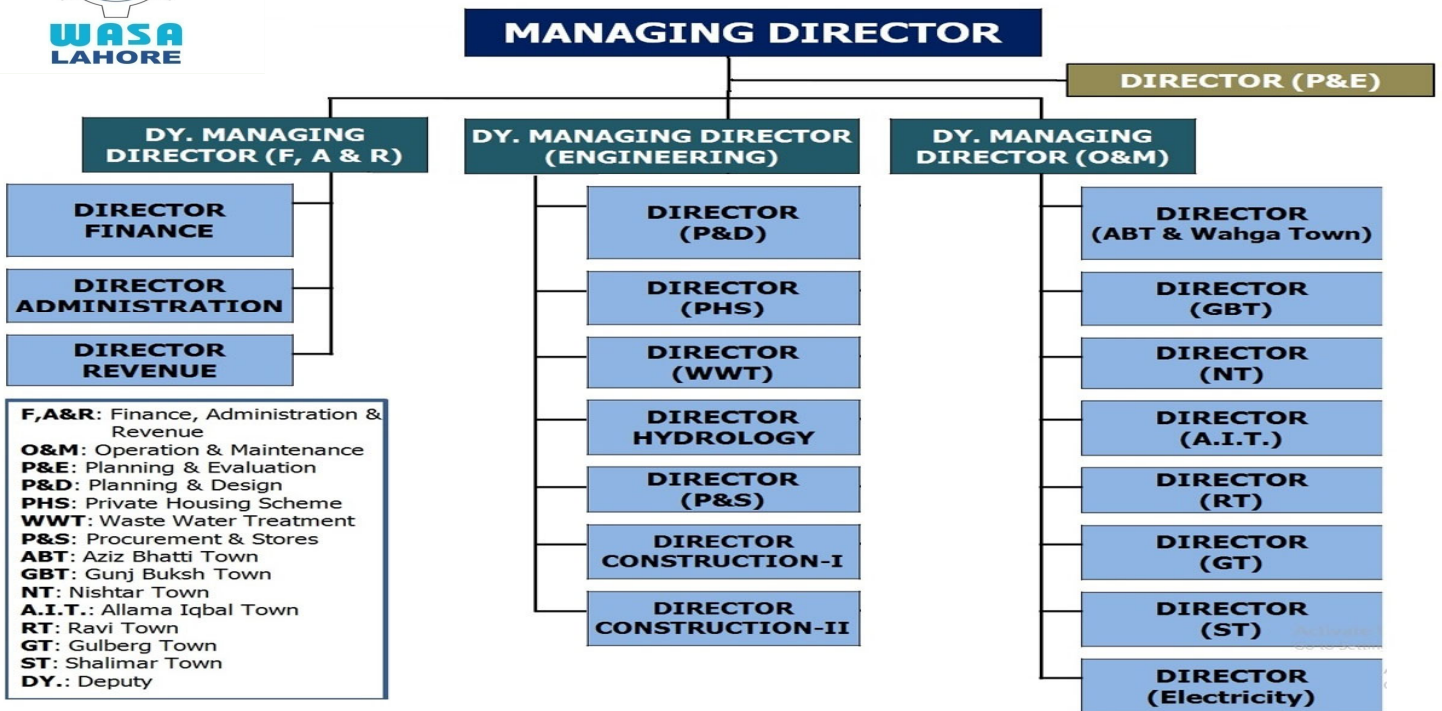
WASA
LAHORE

MANAGING DIRECTOR

DIRECTOR (P&E)

DY. MANAGING DIRECTOR (F, A & R)

DY. MANAGING DIRECTOR (ENGINEERING)

DY. MANAGING DIRECTOR (O&M)

DIRECTOR FINANCE

DIRECTOR ADMINISTRATION

DIRECTOR REVENUE

F,A&R: Finance, Administration & Revenue
O&M: Operation & Maintenance
P&E: Planning & Evaluation
P&D: Planning & Design
PHS: Private Housing Scheme
WWT: Waste Water Treatment
P&S: Procurement & Stores
ABT: Aziz Bhatti Town
GBT: Gunj Buksh Town
NT: Nishtar Town
A.I.T.: Allama Iqbal Town
RT: Ravi Town
GT: Gulberg Town
ST: Shalimar Town
DY.: Deputy

DIRECTOR (P&D)

DIRECTOR (PHS)

DIRECTOR (WWT)

DIRECTOR HYDROLOGY

DIRECTOR (P&S)

DIRECTOR CONSTRUCTION-I

DIRECTOR CONSTRUCTION-II

DIRECTOR (ABT & Wahga Town)

DIRECTOR (GBT)

DIRECTOR (NT)

DIRECTOR (A.I.T.)

DIRECTOR (RT)

DIRECTOR (GT)

DIRECTOR (ST)

DIRECTOR (Electricity)